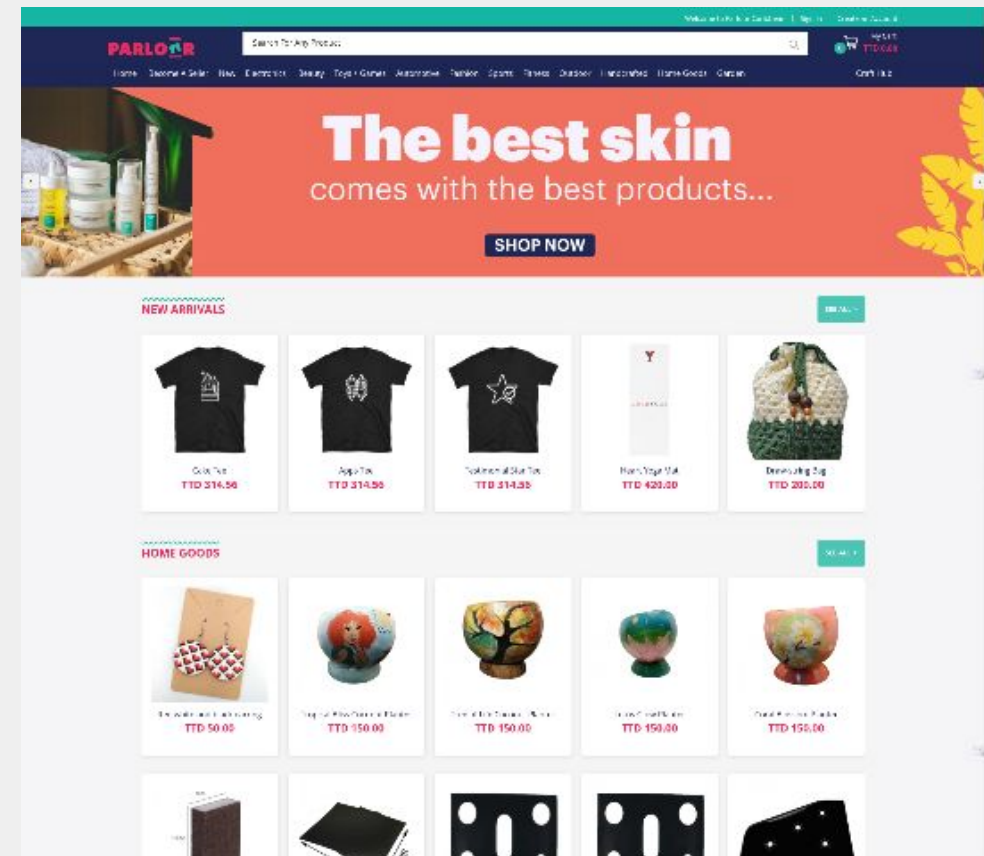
Welcome to Parlour Caribbean | Sign In | Create an Account

PARLOUR

Search For Any Product

My Cart TTD 0.00

Home Become A Seller New Electronics Beauty Toys + Games Automotive Fashion Sports Fitness Outdoor Handcrafted Home Goods Garden

Craft Hub

The best skin

comes with the best products...

SHOP NOW

NEW ARRIVALS

SEE ALL

Coke Tee
TTD 314.56

Apple Tee
TTD 314.56

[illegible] Star Tee
TTD 314.56

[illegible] Yoga Mat
TTD 420.00

Drawstring Bag
TTD 200.00

HOME GOODS

SEE ALL

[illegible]
TTD 50.00

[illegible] Planter
TTD 150.00

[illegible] Planter
TTD 150.00

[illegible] Planter
TTD 150.00

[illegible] Planter
TTD 150.00